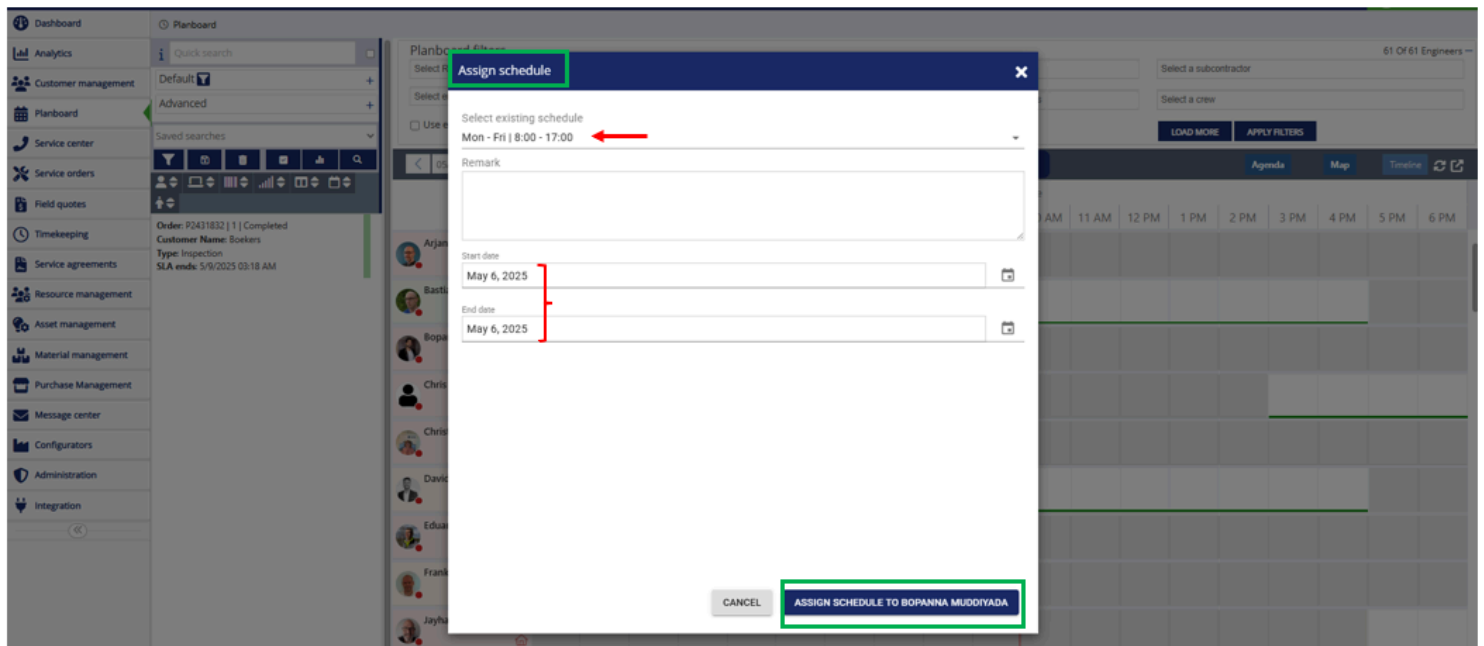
Dashboard
Analytics
Customer management
Planboard
Service center
Service orders
Field quotes
Timekeeping
Service agreements
Resource management
Asset management
Material management
Purchase Management
Message center
Configurators
Administration
Integration

Planboard

Quick search
Default
Advanced
Saved searches

Order: P2431832 | 1 | Completed
Customer Name: Boekers
Type: Inspection
SLA ends: 5/9/2025 03:18 AM

Planboard filters
61 Of 61 Engineers
Select a subcontractor
Select a crew
LOAD MORE
APPLY FILTERS
Agenda
Map
Timeline
AM 11 AM 12 PM 1 PM 2 PM 3 PM 4 PM 5 PM 6 PM

Arjan
Bastia
Bopa
Chris
Chris
David
Eduar
Frank
Jayha

Assign schedule
Select existing schedule
Mon - Fri | 8:00 - 17:00
Remark
Start date
May 6, 2025
End date
May 6, 2025
CANCEL
ASSIGN SCHEDULE TO BOPANNA MUDDIYADA